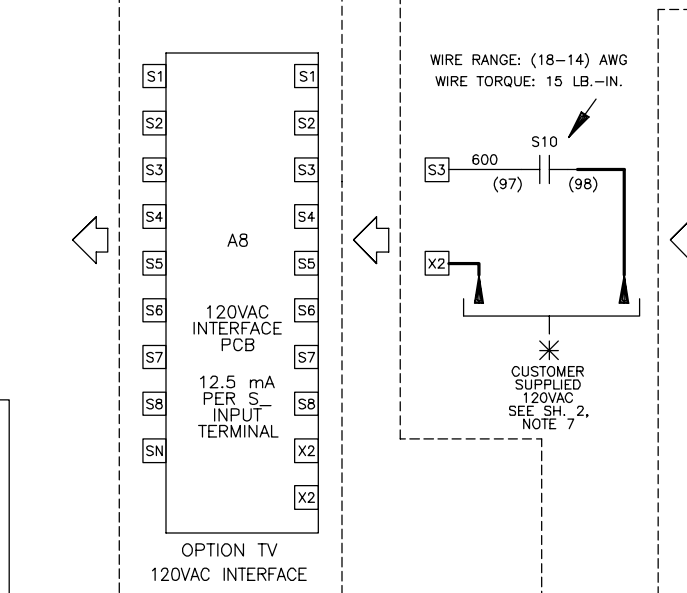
S1
S2
S3
S4
S5
S6
S7
S8
SN

A8

120VAC INTERFACE PCB

12.5 mA PER S_ INPUT TERMINAL

S1
S2
S3
S4
S5
S6
S7
S8
X2
X2

OPTION TV
120VAC INTERFACE

WIRE RANGE: (18-14) AWG
WIRE TORQUE: 15 LB.-IN.

S10
S3
600
(97)
(98)
X2

$\ast$
CUSTOMER SUPPLIED 120VAC SEE SH. 2, NOTE 7